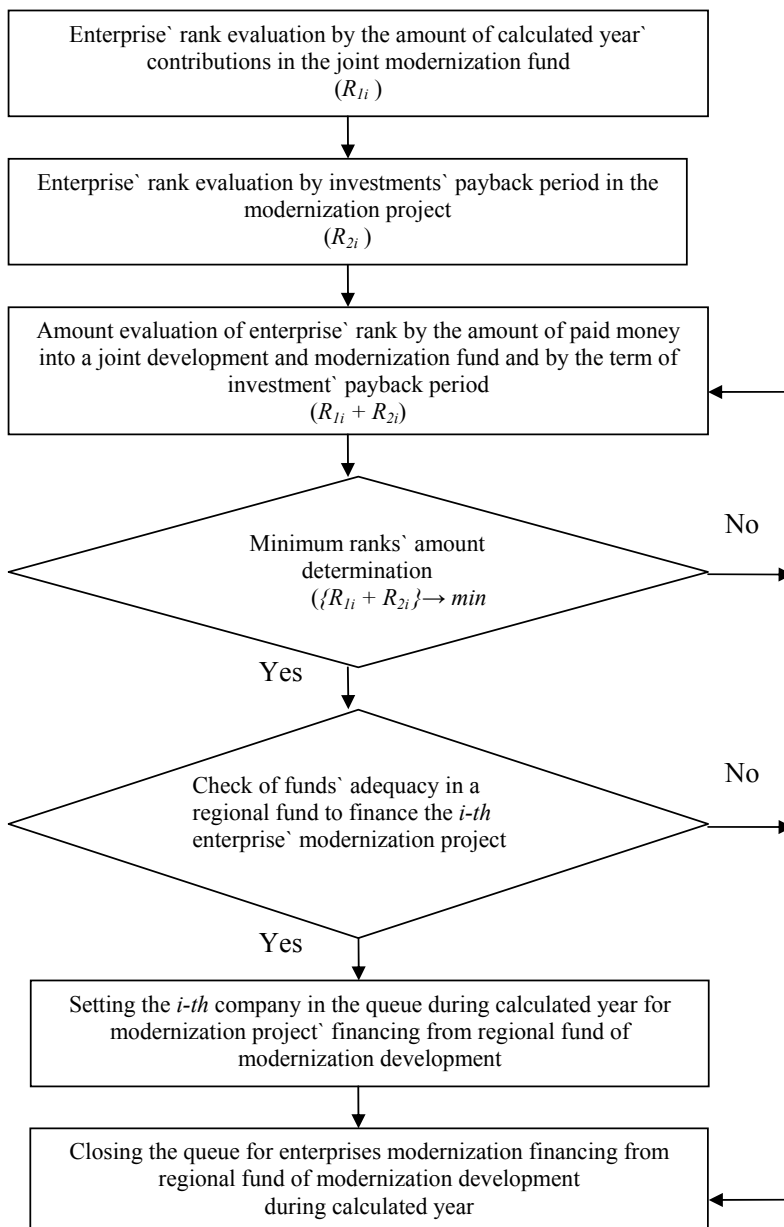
Enterprise` rank evaluation by the amount of calculated year` contributions in the joint modernization fund
$(R_{1i})$

Enterprise` rank evaluation by investments` payback period in the modernization project
$(R_{2i})$

Amount evaluation of enterprise` rank by the amount of paid money into a joint development and modernization fund and by the term of investment` payback period
$(R_{1i} + R_{2i})$

Minimum ranks` amount determination
$(\{R_{1i} + R_{2i}\} \rightarrow min$

No

Yes

Check of funds` adequacy in a regional fund to finance the *i-th* enterprise` modernization project

No

Yes

Setting the *i-th* company in the queue during calculated year for modernization project` financing from regional fund of modernization development

Closing the queue for enterprises modernization financing from regional fund of modernization development during calculated year